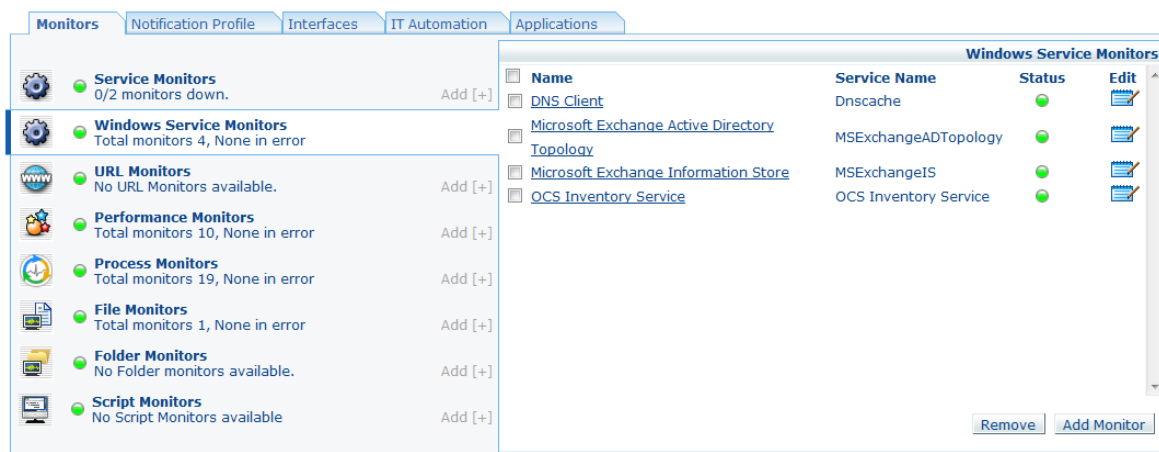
Monitors | Notification Profile | Interfaces | IT Automation | Applications

Service Monitors
0/2 monitors down.
Add [+]

Windows Service Monitors
Total monitors 4, None in error

URL Monitors
No URL Monitors available.
Add [+]

Performance Monitors
Total monitors 10, None in error
Add [+]

Process Monitors
Total monitors 19, None in error
Add [+]

File Monitors
Total monitors 1, None in error
Add [+]

Folder Monitors
No Folder monitors available.
Add [+]

Script Monitors
No Script Monitors available
Add [+]

Windows Service Monitors

| Name | Service Name | Status | Edit |
|---|---|---|---|
| DNS Client | Dnscache | | |
| Microsoft Exchange Active Directory Topology | MSExchangeADTopology | | |
| Microsoft Exchange Information Store | MSExchangeIS | | |
| OCS Inventory Service | OCS Inventory Service | | |

Remove | Add Monitor